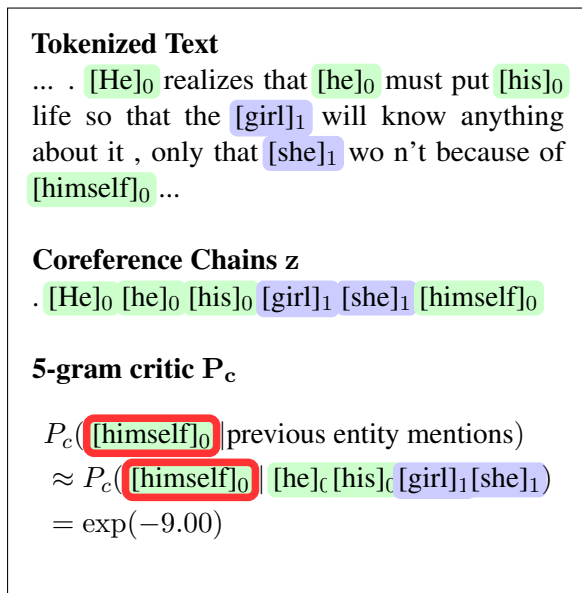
**Tokenized Text**
... . $[\text{He}]_0$ realizes that $[\text{he}]_0$ must put $[\text{his}]_0$ life so that the $[\text{girl}]_1$ will know anything about it , only that $[\text{she}]_1$ wo n't because of $[\text{himself}]_0$ ...

**Coreference Chains z**
. $[\text{He}]_0$ $[\text{he}]_0$ $[\text{his}]_0$ $[\text{girl}]_1$ $[\text{she}]_1$ $[\text{himself}]_0$

**5-gram critic $P_c$**

$P_c([\text{himself}]_0 | \text{previous entity mentions})$
$\approx P_c([\text{himself}]_0 | [\text{he}]_0 [\text{his}]_0 [\text{girl}]_1 [\text{she}]_1)$
$= \exp(-9.00)$